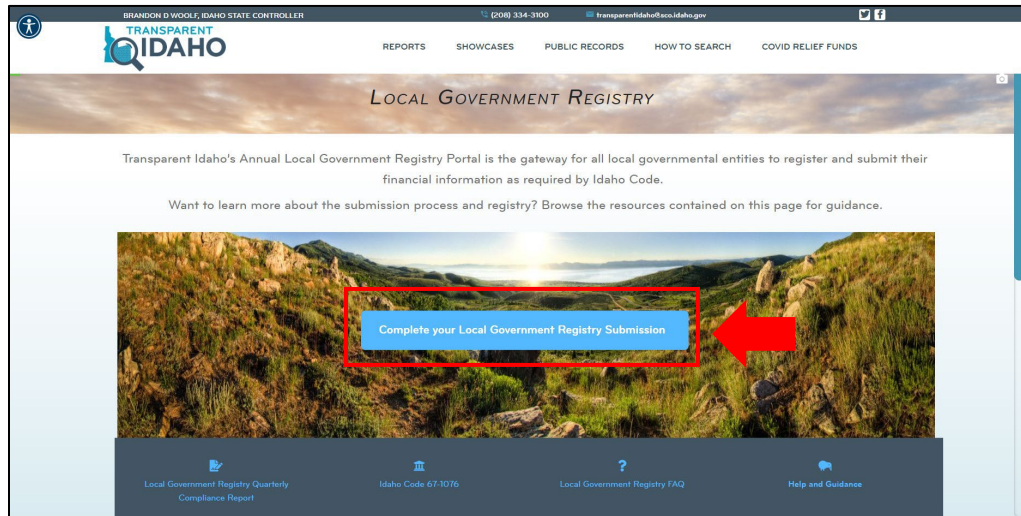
BRANDON D WOOLF, IDAHO STATE CONTROLLER

(208) 334-3100

transparentidaho@sco.idaho.gov

TRANSPARENT IDAHO

REPORTS SHOWCASES PUBLIC RECORDS HOW TO SEARCH COVID RELIEF FUNDS

LOCAL GOVERNMENT REGISTRY

Transparent Idaho's Annual Local Government Registry Portal is the gateway for all local governmental entities to register and submit their financial information as required by Idaho Code.

Want to learn more about the submission process and registry? Browse the resources contained on this page for guidance.

Complete your Local Government Registry Submission

Local Government Registry Quarterly Compliance Report

Idaho Code 67-1076

?

Local Government Registry FAQ

Help and Guidance